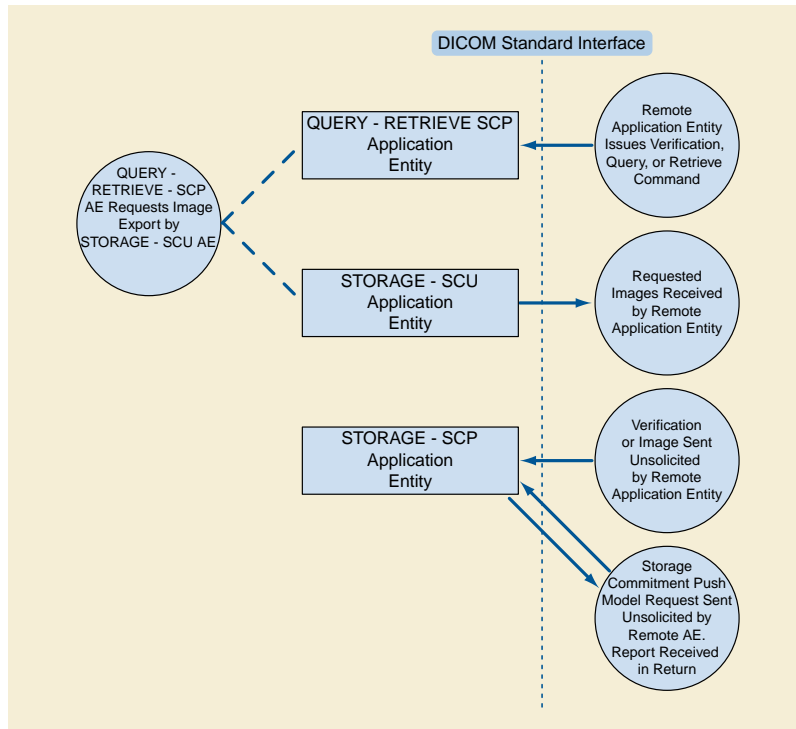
DICOM Standard Interface

QUERY - RETRIEVE - SCP AE Requests Image Export by STORAGE - SCU AE

QUERY - RETRIEVE SCP Application Entity

Remote Application Entity Issues Verification, Query, or Retrieve Command

STORAGE - SCU Application Entity

Requested Images Received by Remote Application Entity

STORAGE - SCP Application Entity

Verification or Image Sent Unsolicited by Remote Application Entity

Storage Commitment Push Model Request Sent Unsolicited by Remote AE. Report Received in Return